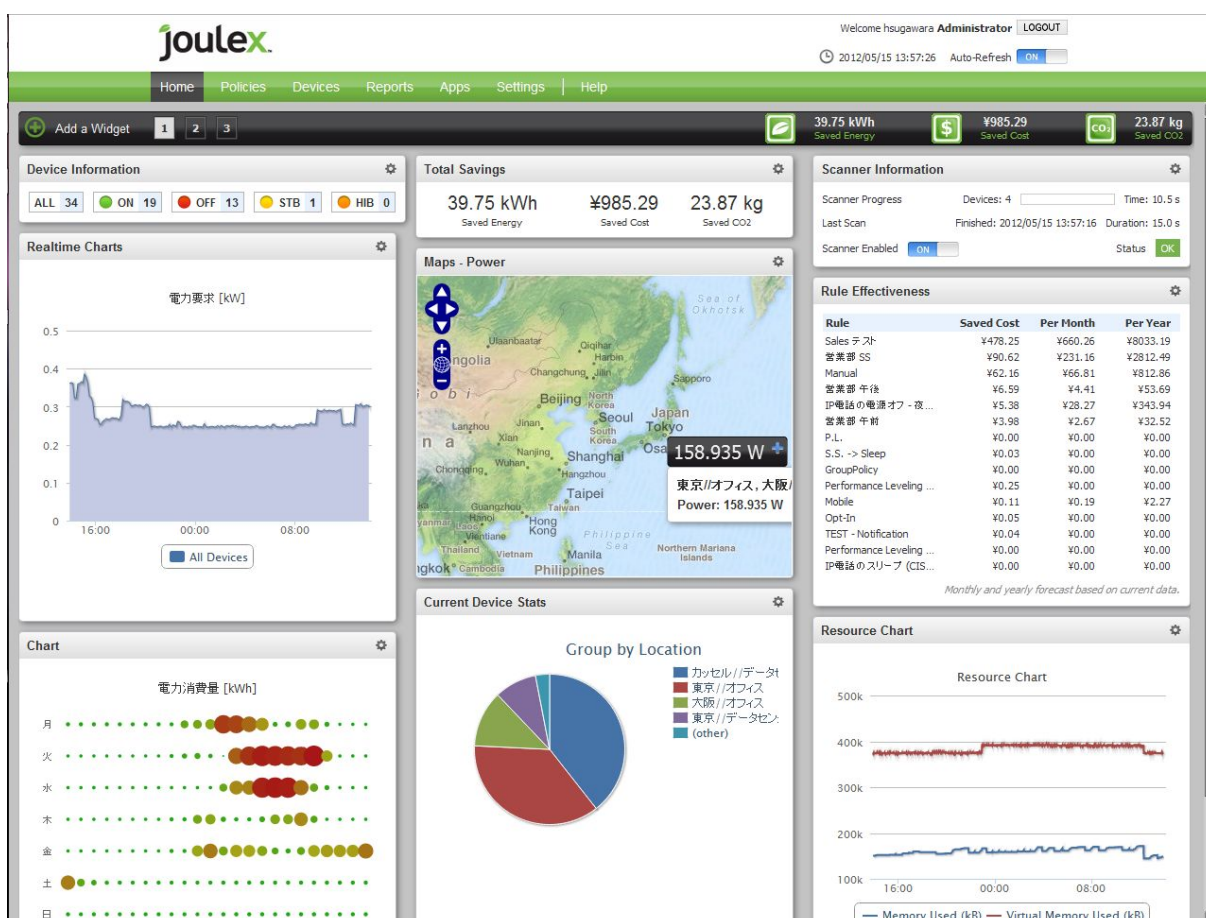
joulex.

Welcome hsugawara Administrator LOGOUT

2012/05/15 13:57:26 Auto-Refresh ON

Home Policies Devices Reports Apps Settings Help

Add a Widget 1 2 3

39.75 kWh Saved Energy

¥985.29 Saved Cost

23.87 kg Saved CO2

Device Information

ALL 34 ON 19 OFF 13 STB 1 HIB 0

Realtime Charts

電力要求 [kW]

0.5 0.4 0.3 0.2 0.1 0

16:00 00:00 08:00

All Devices

Chart

電力消費量 [kWh]

月 火 水 木 金 土 日

Total Savings

39.75 kWh Saved Energy

¥985.29 Saved Cost

23.87 kg Saved CO2

Maps - Power

Sea of Okhotsk
Ulaanbaatar Qiqihar Harbin
Mongolia Changchung Jilin Sapporo
Gobi Beijing North Korea Seoul Japan Tokyo Osa
Lanzhou Jinan South Korea
Xian Nanjing Shanghai
Chongqing Wuhan Hangzhou
Taipei
Guangzhou Taiwan
Myanmar Hanoi Hong Kong
Laos Vientiane Philippine Sea
Thailand Vietnam Manila Northern Mariana Islands
Bangkok Cambodia Philippines

158.935 W

東京//オフィス, 大阪/
Power: 158.935 W

Current Device Stats

Group by Location

カッセル//データt
東京//オフィス
大阪//オフィス
東京//データセン
(other)

Scanner Information

Scanner Progress Devices: 4 Time: 10.5 s

Last Scan Finished: 2012/05/15 13:57:16 Duration: 15.0 s

Scanner Enabled ON Status OK

Rule Effectiveness

| Rule | Saved Cost | Per Month | Per Year |
|---|---|---|---|
| Sales テスト | ¥478.25 | ¥660.26 | ¥8033.19 |
| 営業部 SS | ¥90.62 | ¥231.16 | ¥2812.49 |
| Manual | ¥62.16 | ¥66.81 | ¥812.86 |
| 営業部 午後 | ¥6.59 | ¥4.41 | ¥53.69 |
| IP電話の電源オフ - 夜... | ¥5.38 | ¥28.27 | ¥343.94 |
| 営業部 午前 | ¥3.98 | ¥2.67 | ¥32.52 |
| P.L. | ¥0.00 | ¥0.00 | ¥0.00 |
| S.S. -> Sleep | ¥0.03 | ¥0.00 | ¥0.00 |
| GroupPolicy | ¥0.00 | ¥0.00 | ¥0.00 |
| Performance Leveling ... | ¥0.25 | ¥0.00 | ¥0.00 |
| Mobile | ¥0.11 | ¥0.19 | ¥2.27 |
| Opt-In | ¥0.05 | ¥0.00 | ¥0.00 |
| TEST - Notification | ¥0.04 | ¥0.00 | ¥0.00 |
| Performance Leveling ... | ¥0.00 | ¥0.00 | ¥0.00 |
| IP電話のスリープ (CIS... | ¥0.00 | ¥0.00 | ¥0.00 |

Monthly and yearly forecast based on current data.

Resource Chart

Resource Chart

500k 400k 300k 200k 100k

16:00 00:00 08:00

Memory Used (kB) Virtual Memory Used (kB)